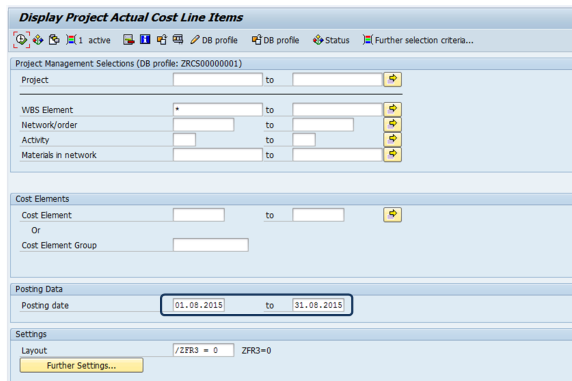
Display Project Actual Cost Line Items

1 active  DB profile  DB profile  Status  Further selection criteria...

Project Management Selections (DB profile: ZRCS00000001)

Project  to

WBS Element  *  to
Network/order  to
Activity  to
Materials in network  to

Cost Elements
Cost Element  to
Or
Cost Element Group

Posting Data
Posting date  01.08.2015  to  31.08.2015

Settings
Layout  /ZFR3 = 0  ZFR3=0
Further Settings...